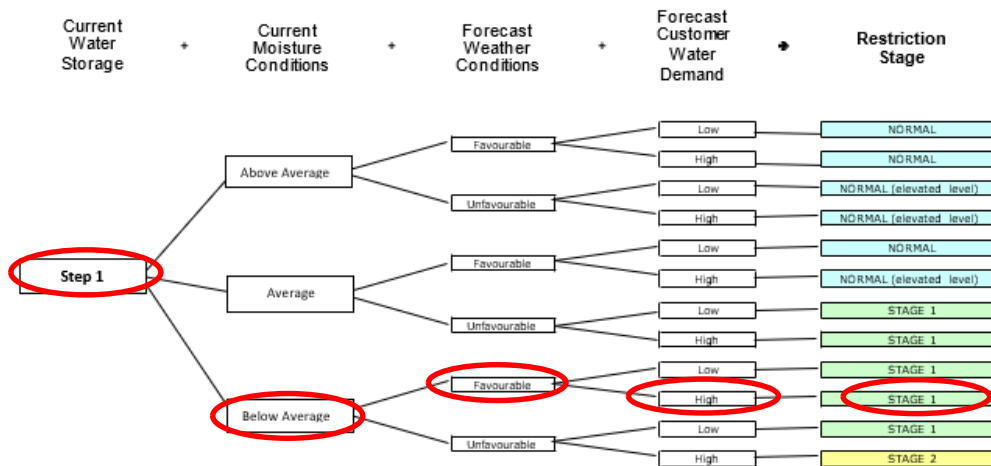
Current Water Storage + Current Moisture Conditions + Forecast Weather Conditions + Forecast Customer Water Demand ➔ Restriction Stage

Step 1

Above Average
Favourable
Low
NORMAL
High
NORMAL
Unfavourable
Low
NORMAL (elevated level)
High
NORMAL (elevated level)

Average
Favourable
Low
NORMAL
High
NORMAL (elevated level)
Unfavourable
Low
STAGE 1
High
STAGE 1

Below Average
Favourable
Low
STAGE 1
High
STAGE 1
Unfavourable
Low
STAGE 1
High
STAGE 2